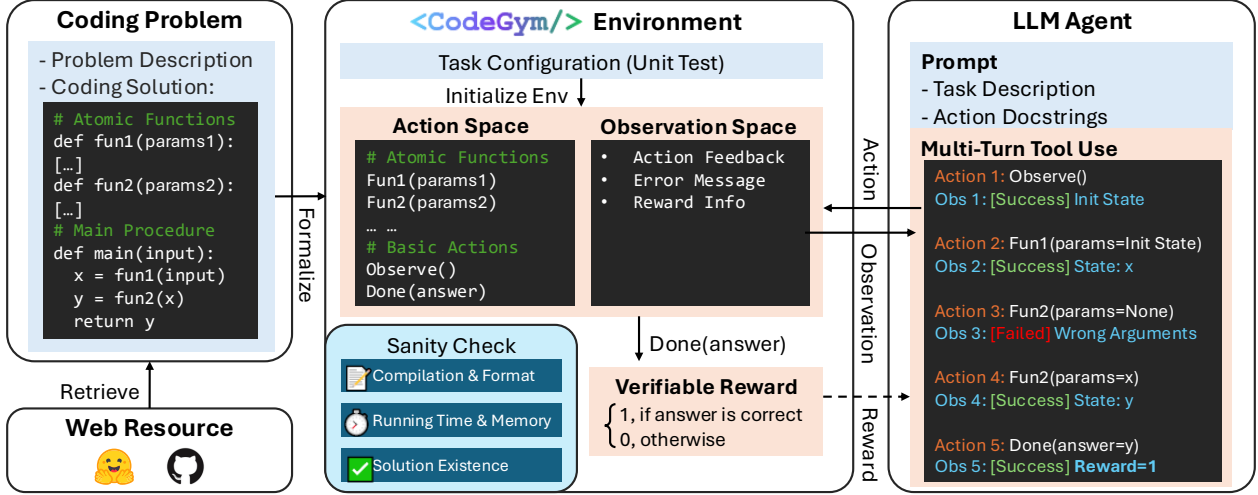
Coding Problem

- Problem Description
- Coding Solution:

# Atomic Functions
def fun1(params1):
[…]
def fun2(params2):
[…]
# Main Procedure
def main(input):
x = fun1(input)
y = fun2(x)
return y

Formalize

Retrieve

Web Resource

<CodeGym/> Environment

Task Configuration (Unit Test)

Initialize Env

Action Space

# Atomic Functions
Fun1(params1)
Fun2(params2)
… …
# Basic Actions
Observe()
Done(answer)

Observation Space

• Action Feedback
• Error Message
• Reward Info

Sanity Check

Compilation & Format

Running Time & Memory

Solution Existence

Done(answer)

Verifiable Reward

1, if answer is correct
0, otherwise

Action

Observation

Reward

LLM Agent

Prompt
- Task Description
- Action Docstrings

Multi-Turn Tool Use

Action 1: Observe()
Obs 1: [Success] Init State

Action 2: Fun1(params=Init State)
Obs 2: [Success] State: x

Action 3: Fun2(params=None)
Obs 3: [Failed] Wrong Arguments

Action 4: Fun2(params=x)
Obs 4: [Success] State: y

Action 5: Done(answer=y)
Obs 5: [Success] Reward=1